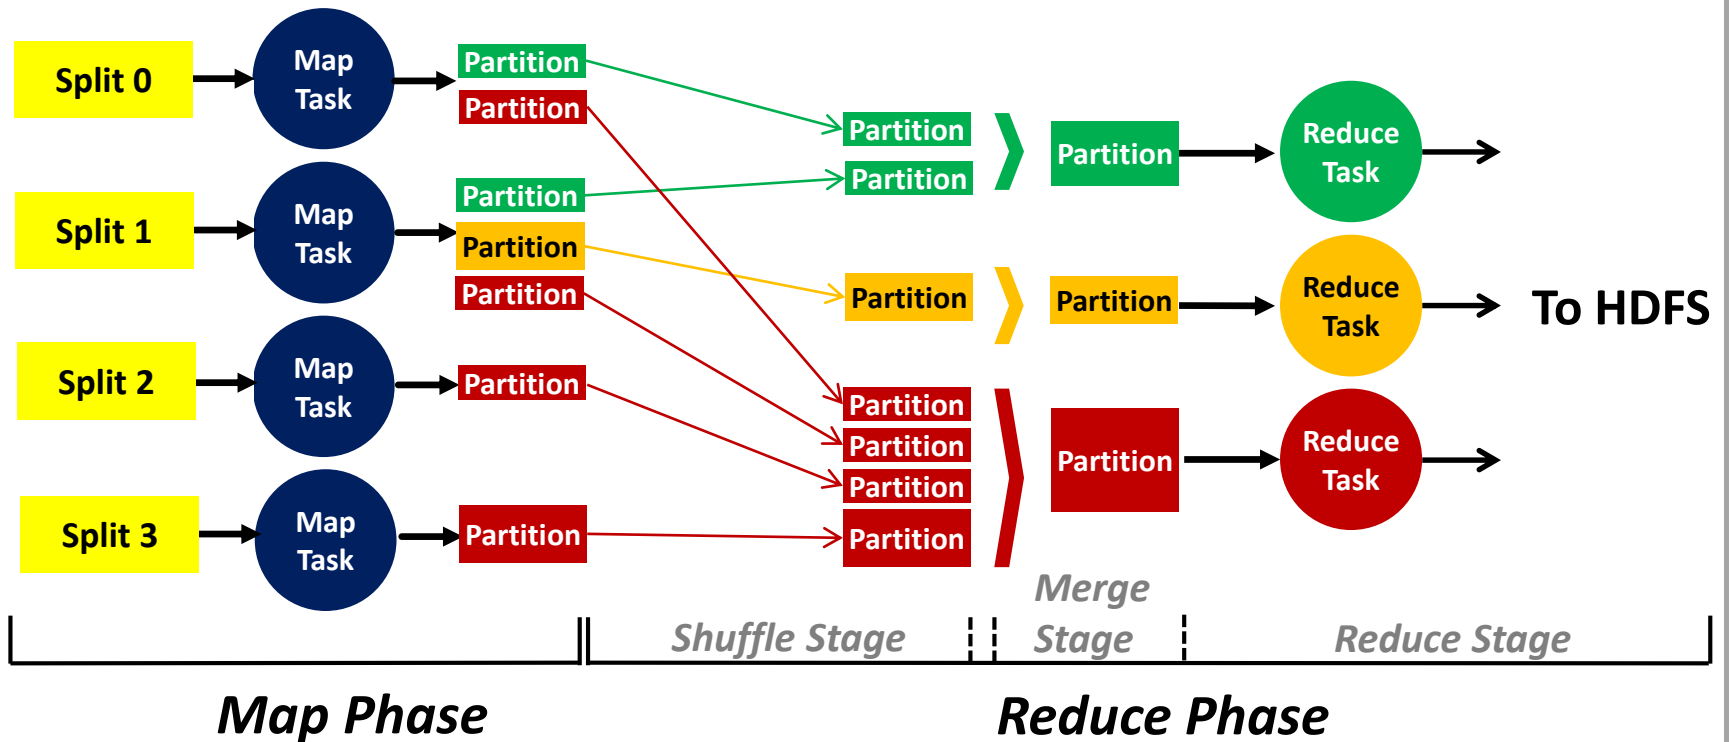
Split 0

Map Task

Partition

Partition

Split 1

Map Task

Partition

Partition

Partition

Split 2

Map Task

Partition

Split 3

Map Task

Partition

Partition

Partition

Partition

Partition

Partition

Partition

Partition

Partition

Partition

Partition

Reduce Task

Reduce Task

Reduce Task

To HDFS

Shuffle Stage

Merge Stage

Reduce Stage

Map Phase

Reduce Phase